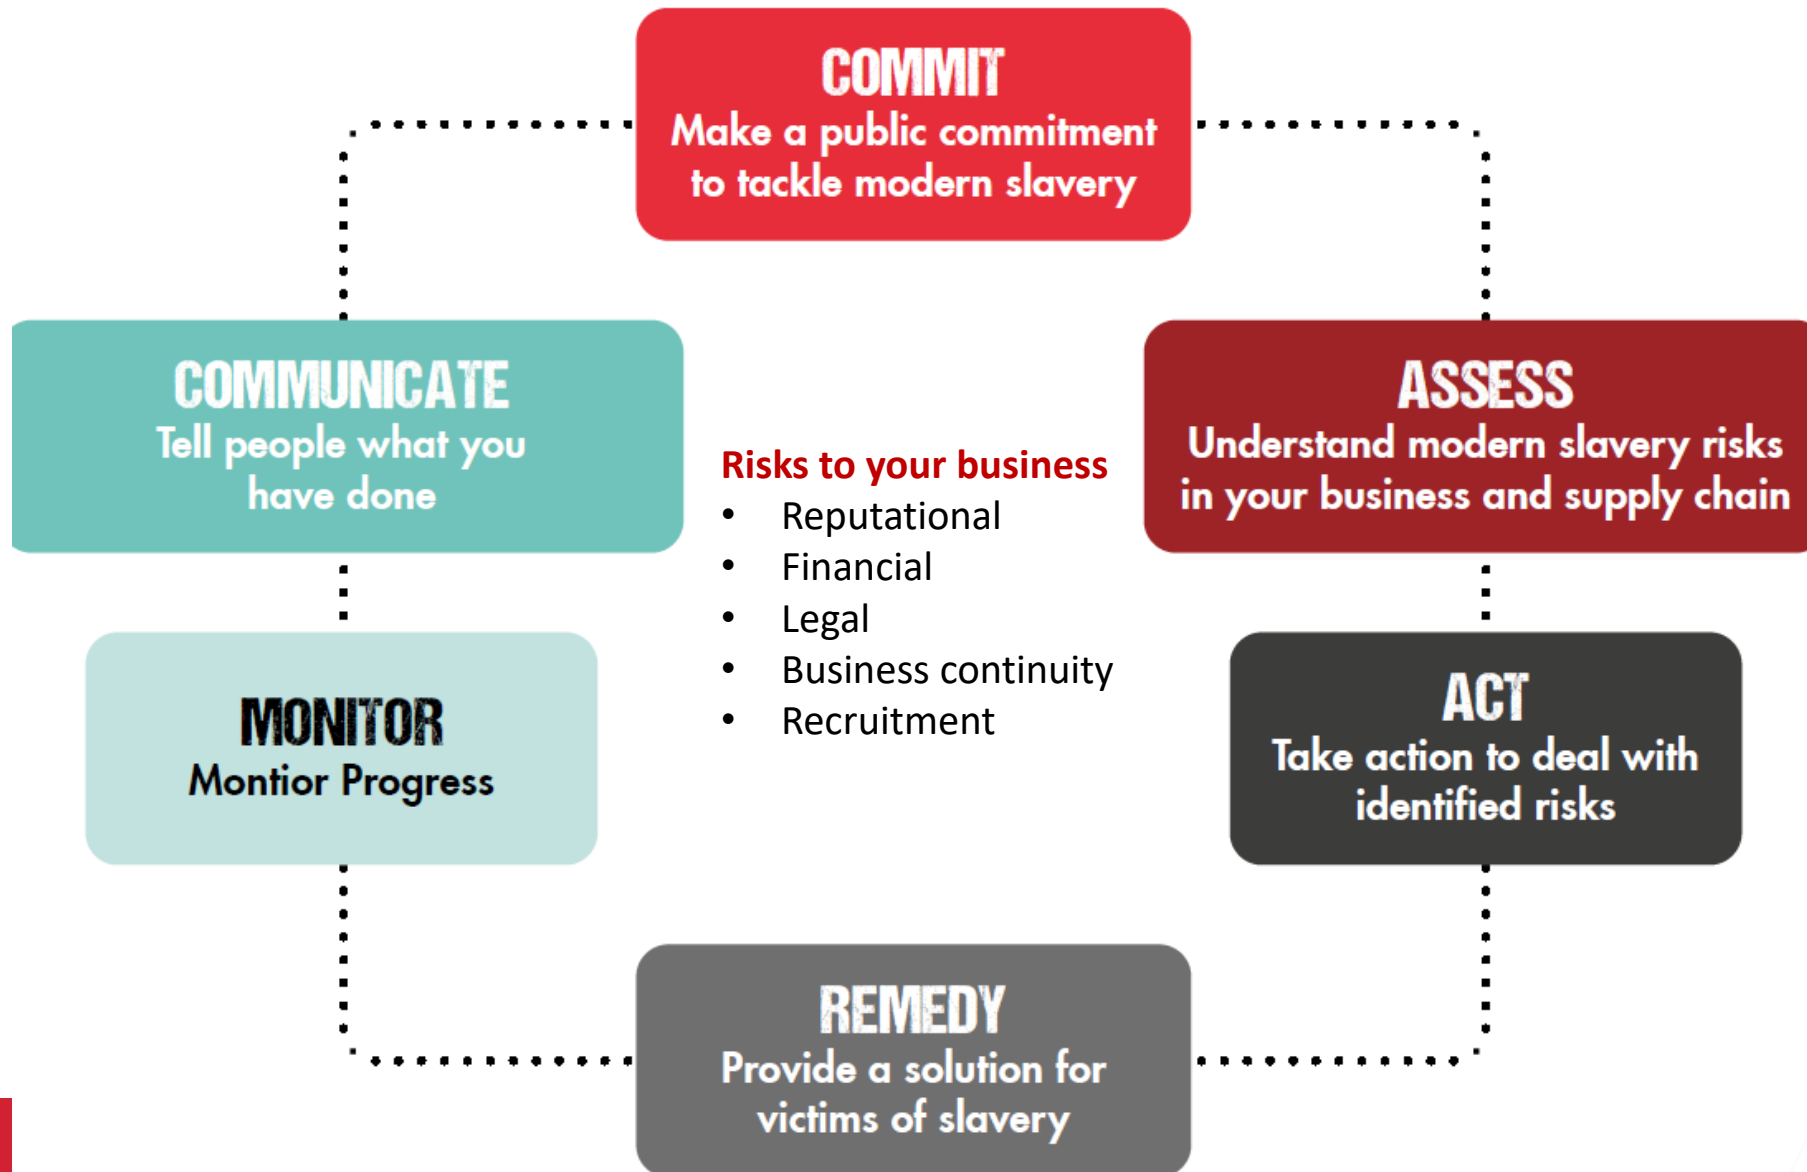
COMMIT
Make a public commitment to tackle modern slavery

COMMUNICATE
Tell people what you have done

ASSESS
Understand modern slavery risks in your business and supply chain

Risks to your business
- Reputational
- Financial
- Legal
- Business continuity
- Recruitment

MONITOR
Montior Progress

ACT
Take action to deal with identified risks

REMEDY
Provide a solution for victims of slavery